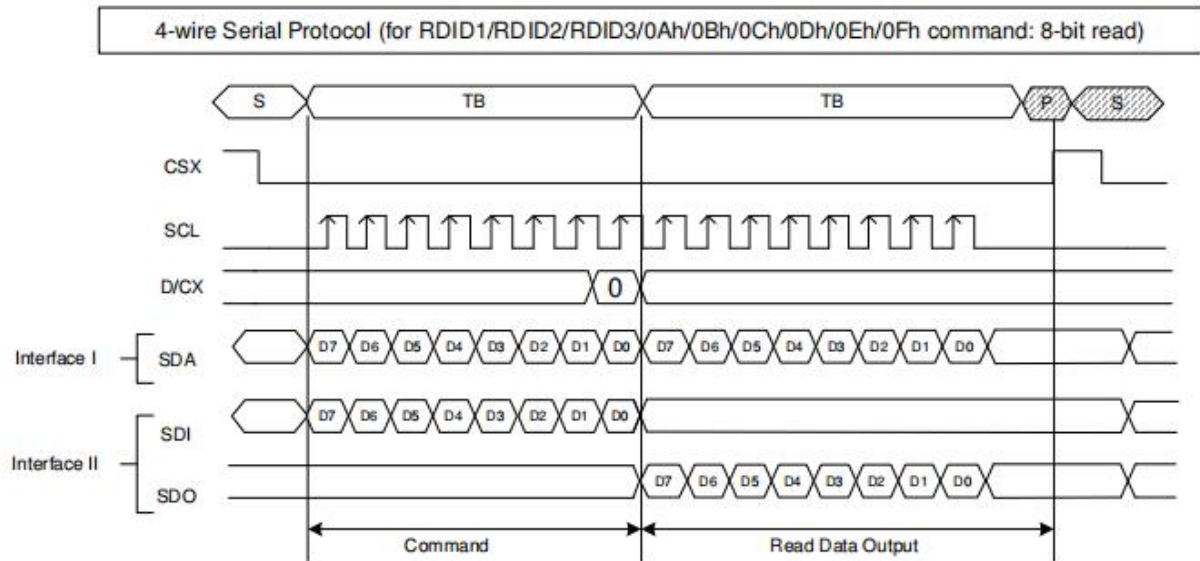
4-wire Serial Protocol (for RDID1/RDID2/RDID3/0Ah/0Bh/0Ch/0Dh/0Eh/0Fh command: 8-bit read)

S
TB
TB
P
S

CSX

SCL

D/CX
0

Interface I
SDA
D7 D6 D5 D4 D3 D2 D1 D0 D7 D6 D5 D4 D3 D2 D1 D0

Interface II
SDI
D7 D6 D5 D4 D3 D2 D1 D0
SDO
D7 D6 D5 D4 D3 D2 D1 D0

Command
Read Data Output